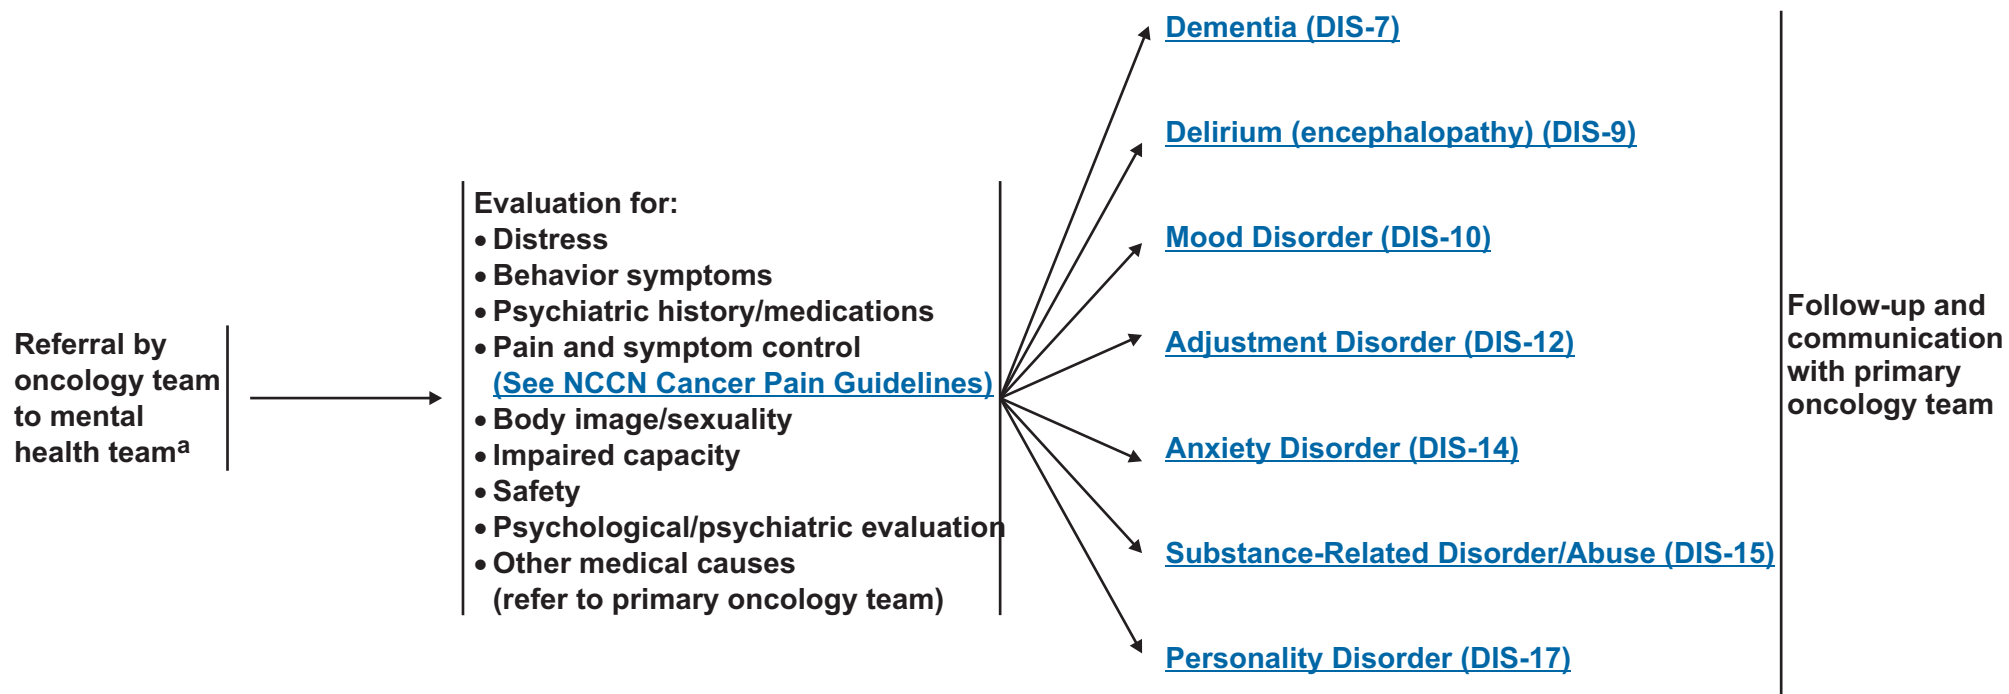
Referral by oncology team to mental health team$^{a}$

Evaluation for:
• Distress
• Behavior symptoms
• Psychiatric history/medications
• Pain and symptom control (See NCCN Cancer Pain Guidelines)
• Body image/sexuality
• Impaired capacity
• Safety
• Psychological/psychiatric evaluation
• Other medical causes (refer to primary oncology team)

Dementia (DIS-7)

Delirium (encephalopathy) (DIS-9)

Mood Disorder (DIS-10)

Adjustment Disorder (DIS-12)

Anxiety Disorder (DIS-14)

Substance-Related Disorder/Abuse (DIS-15)

Personality Disorder (DIS-17)

Follow-up and communication with primary oncology team